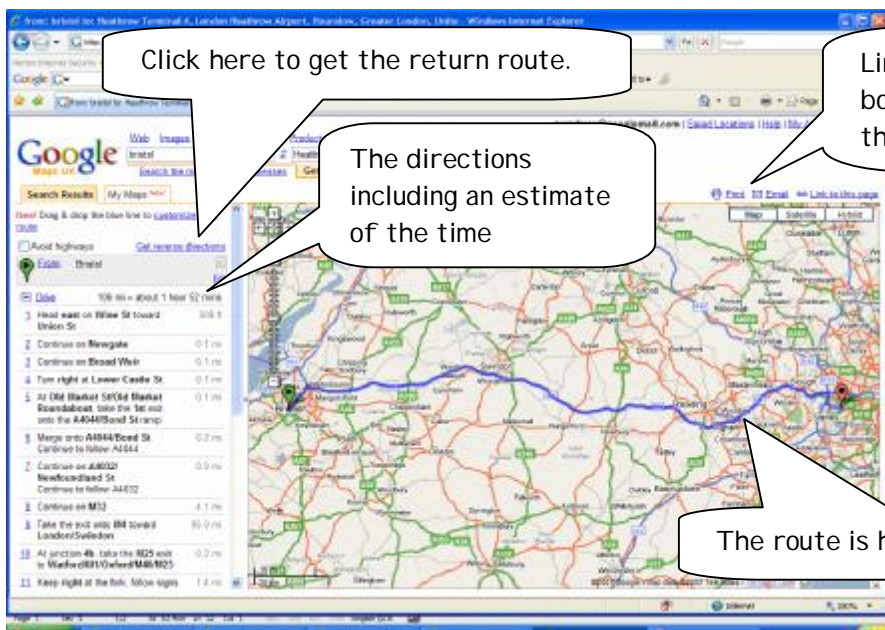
from: bristol to: Heathrow Terminal 4, London Heathrow Airport, Hounslow, Greater London, Unite - Windows Internet Explorer

Click here to get the return route.

Lin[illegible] bo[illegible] th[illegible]

The directions including an estimate of the time

Google Maps UK

Web Images

bristol

Heathrow

Search Results My Maps New!

New! Drag & drop the blue line to customize route

Avoid highways Get reverse directions

From: Bristol

Print Email Link to this page

Map Satellite Hybrid

Drive 109 mi – about 1 hour 52 mins

1 Head east on Wine St toward Union St 308 ft

2 Continue on Newgate 0.1 mi

3 Continue on Broad Weir 0.1 mi

4 Turn right at Lower Castle St 0.1 mi

5 At Old Market St/Old Market Roundabout, take the 1st exit onto the A4044/Bond St ramp 0.1 mi

6 Merge onto A4044/Bond St Continue to follow A4044 0.2 mi

7 Continue on A4032 Newfoundland St Continue to follow A4032 0.9 mi

8 Continue on M32 4.1 mi

9 Take the exit onto M4 toward London/Swindon 90.9 mi

10 At junction 4b, take the M25 exit to Watford/M1/Oxford/M40/M25 0.2 mi

11 Keep right at the fork, follow signs 1.4 mi

The route is h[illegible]

Internet

100%